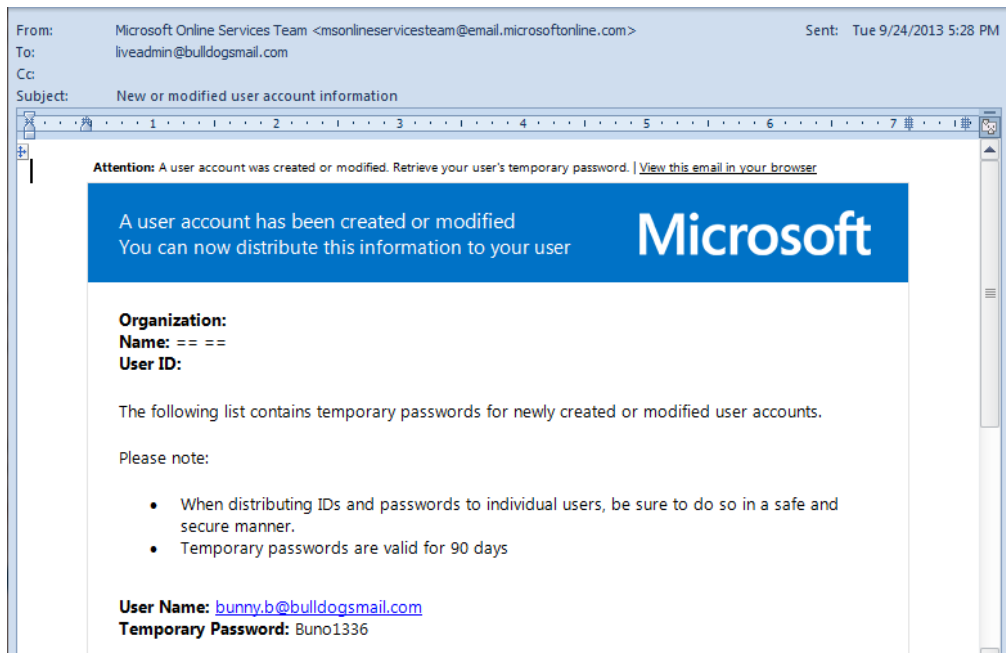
From: Microsoft Online Services Team <msonlineservicesteam@email.microsoftonline.com> Sent: Tue 9/24/2013 5:28 PM
To: liveadmin@bulldogsmail.com
Cc:
Subject: New or modified user account information

1 2 3 4 5 6 7

**Attention:** A user account was created or modified. Retrieve your user's temporary password. | View this email in your browser

A user account has been created or modified
You can now distribute this information to your user

Microsoft

**Organization:**
**Name:** == ==
**User ID:**

The following list contains temporary passwords for newly created or modified user accounts.

Please note:

- When distributing IDs and passwords to individual users, be sure to do so in a safe and secure manner.
- Temporary passwords are valid for 90 days

**User Name:** bunny.b@bulldogsmail.com
**Temporary Password:** Buno1336